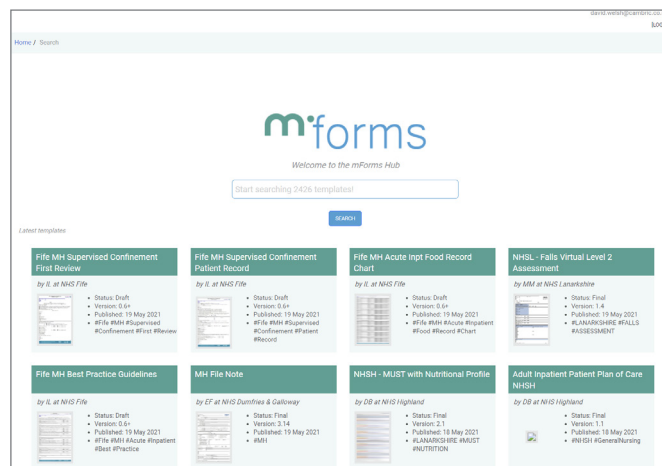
david.welsh@cambric.co
[LOG

Home / Search

mforms

Welcome to the mForms Hub

Start searching 2426 templates!

SEARCH

Latest templates

Fife MH Supervised Confinement First Review

by IL at NHS Fife

- Status: Draft
- Version: 0.6+
- Published: 19 May 2021
- #Fife #MH #Supervised #Confinement #First #Review

Fife MH Supervised Confinement Patient Record

by IL at NHS Fife

- Status: Draft
- Version: 0.6+
- Published: 19 May 2021
- #Fife #MH #Supervised #Confinement #Patient #Record

Fife MH Acute Inpt Food Record Chart

by IL at NHS Fife

- Status: Draft
- Version: 0.6+
- Published: 19 May 2021
- #Fife #MH #Acute #Inpatient #Food #Record #Chart

NHSL - Falls Virtual Level 2 Assessment

by MM at NHS Lanarkshire

- Status: Final
- Version: 1.4
- Published: 19 May 2021
- #LANARKSHIRE #FALLS #ASSESSMENT

Fife MH Best Practice Guidelines

by IL at NHS Fife

- Status: Draft
- Version: 0.6+
- Published: 19 May 2021
- #Fife #MH #Acute #Inpatient #Best #Practice

MH File Note

by EF at NHS Dumfries & Galloway

- Status: Final
- Version: 3.14
- Published: 19 May 2021
- #MH

NHSH - MUST with Nutritional Profile

by DB at NHS Highland

- Status: Final
- Version: 2.1
- Published: 18 May 2021
- #LANARKSHIRE #MUST #NUTRITION

Adult Inpatient Patient Plan of Care NHSH

by DB at NHS Highland

- Status: Final
- Version: 1.1
- Published: 18 May 2021
- #NHSH #GeneralNursing